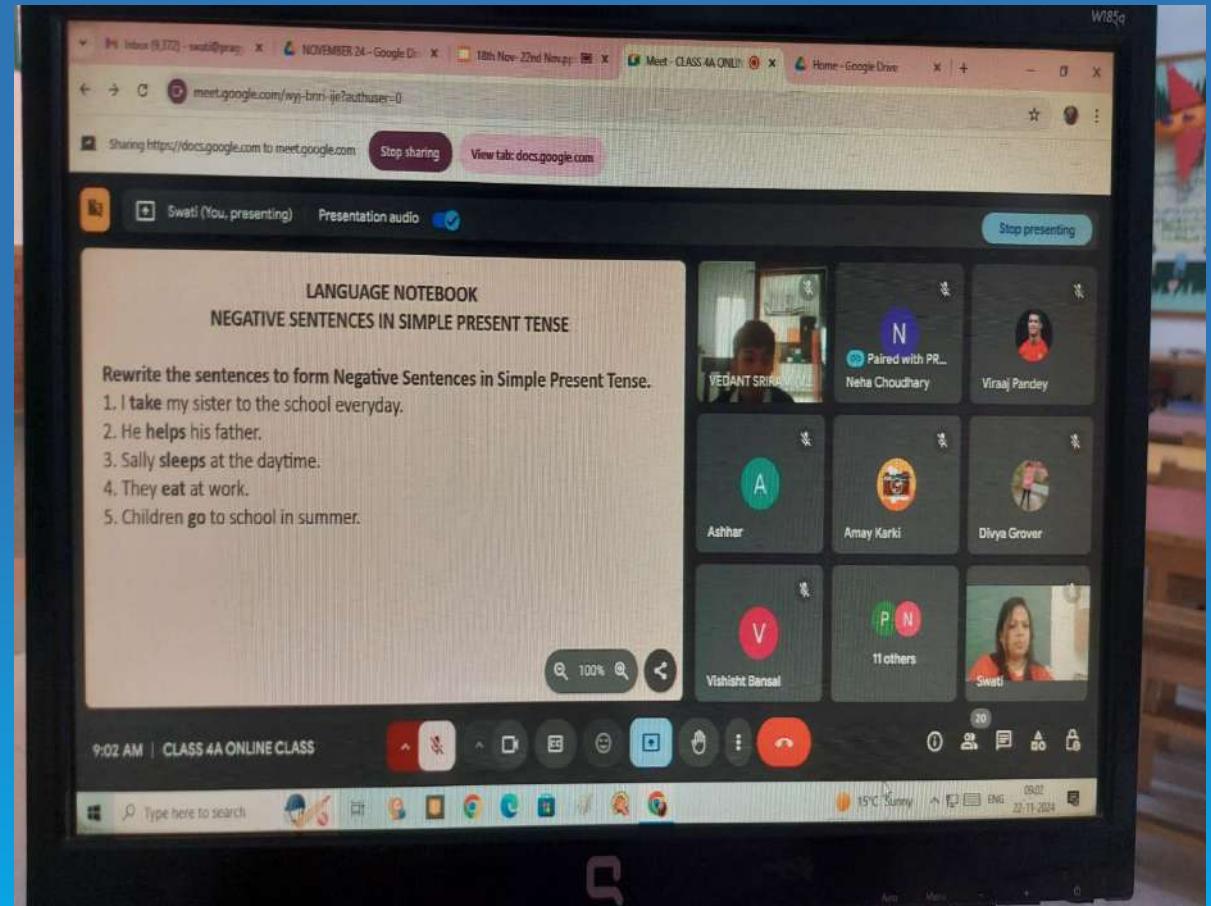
W185q

Inbox (9,772) - swati@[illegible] NOVEMBER 24 - Google Dr 18th Nov- 22nd Nov.pp Meet - CLASS 4A ONLIN Home - Google Drive

meet.google.com/wyj-bnri-ije?authuser=0

Sharing https://docs.google.com to meet.google.com Stop sharing View tab: docs.google.com

Swati (You, presenting) Presentation audio

Stop presenting

LANGUAGE NOTEBOOK
NEGATIVE SENTENCES IN SIMPLE PRESENT TENSE

Rewrite the sentences to form Negative Sentences in Simple Present Tense.
1. I take my sister to the school everyday.
2. He helps his father.
3. Sally sleeps at the daytime.
4. They eat at work.
5. Children go to school in summer.

100%

VEDANT SRIRA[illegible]
N
Paired with PR...
Neha Choudhary
Viraaj Pandey
A
Ashhar
Amay Karki
Divya Grover
V
Vishisht Bansal
P N
11 others
Swati

9:02 AM | CLASS 4A ONLINE CLASS

20

Type here to search

15°C Sunny ENG 09:02 22-11-2024